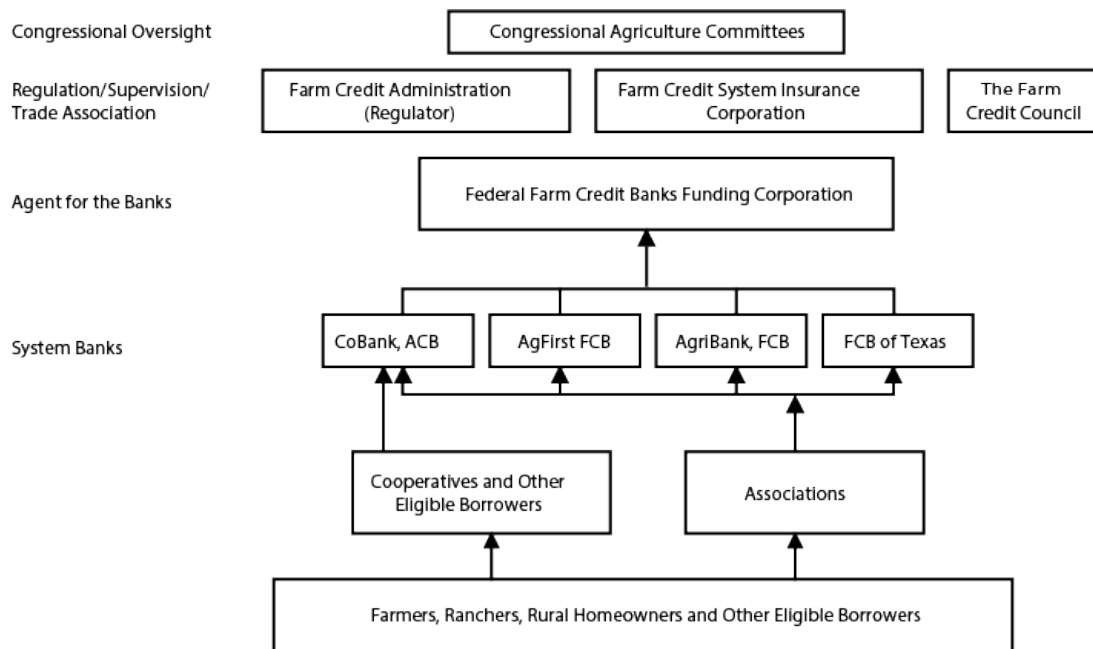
Congressional Oversight

Congressional Agriculture Committees

Regulation/Supervision/ Trade Association

Farm Credit Administration (Regulator)

Farm Credit System Insurance Corporation

The Farm Credit Council

Agent for the Banks

Federal Farm Credit Banks Funding Corporation

System Banks

CoBank, ACB

AgFirst FCB

AgriBank, FCB

FCB of Texas

Cooperatives and Other Eligible Borrowers

Associations

Farmers, Ranchers, Rural Homeowners and Other Eligible Borrowers